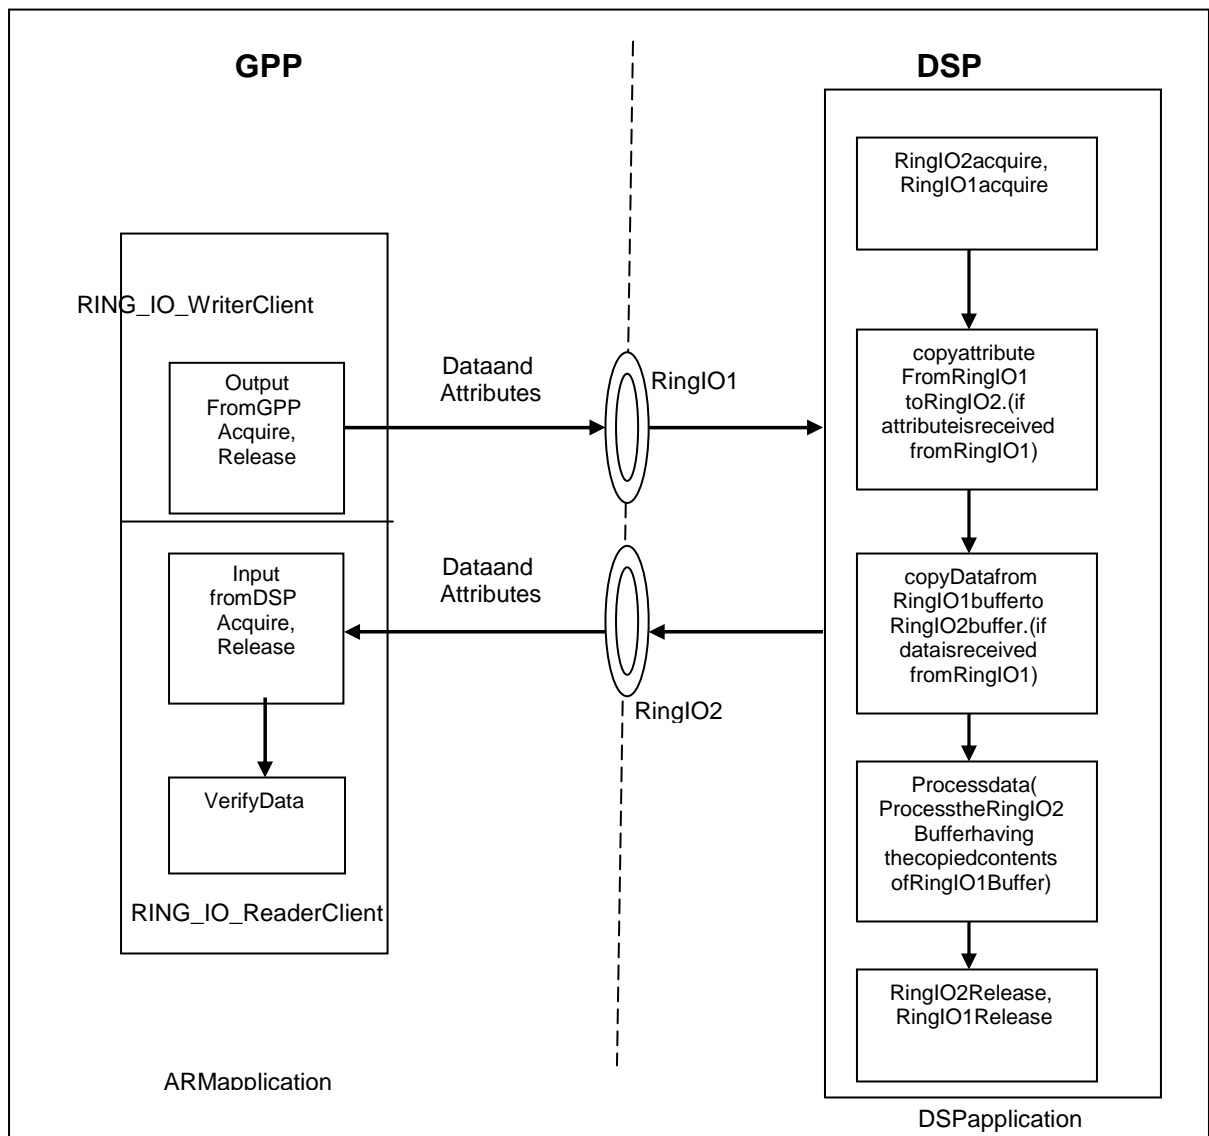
GPP

DSP

RING_IO_WriterClient

Output FromGPP Acquire, Release

Dataand Attributes

RingIO1

RingIO2acquire, RingIO1acquire

copyattribute FromRingIO1 toRingIO2.(if attributeisreceived fromRingIO1)

Input fromDSP Acquire, Release

Dataand Attributes

copyDatafrom RingIO1bufferto RingIO2buffer.(if dataisreceived fromRingIO1)

RingIO2

VerifyData

Processdata( ProcesstheRingIO2 Bufferhaving thecopiedcontents ofRingIO1Buffer)

RING_IO_ReaderClient

RingIO2Release, RingIO1Release

ARMapplication

DSPapplication